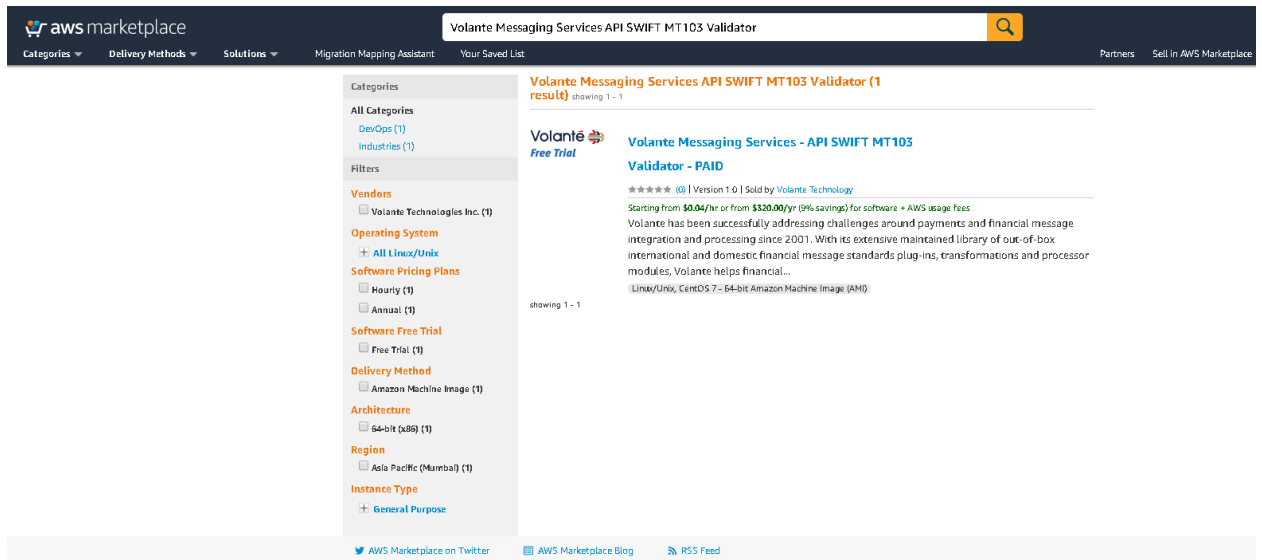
aws marketplace

Volante Messaging Services API SWIFT MT103 Validator

Categories Delivery Methods Solutions Migration Mapping Assistant Your Saved List Partners Sell in AWS Marketplace

Categories

All Categories

DevOps (1)

Industries (1)

Filters

Vendors

Volante Technologies Inc. (1)

Operating System

All Linux/Unix

Software Pricing Plans

Hourly (1)

Annual (1)

Software Free Trial

Free Trial (1)

Delivery Method

Amazon Machine Image (1)

Architecture

64-bit (x86) (1)

Region

Asia Pacific (Mumbai) (1)

Instance Type

General Purpose

Volante Messaging Services API SWIFT MT103 Validator (1 result) showing 1 - 1

Volanté

Free Trial

Volante Messaging Services - API SWIFT MT103 Validator - PAID

(0) | Version 1.0 | Sold by Volante Technology

Starting from $0.04/hr or from $320.00/yr (9% savings) for software + AWS usage fees

Volante has been successfully addressing challenges around payments and financial message integration and processing since 2001. With its extensive maintained library of out-of-box international and domestic financial message standards plug-ins, transformations and processor modules, Volante helps financial...

Linux/Unix, CentOS 7 - 64-bit Amazon Machine Image (AMI)

showing 1 - 1

AWS Marketplace on Twitter AWS Marketplace Blog RSS Feed